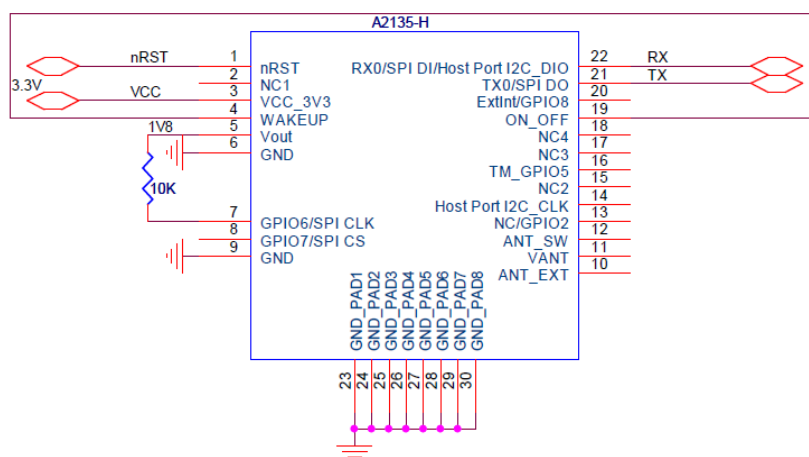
A2135-H

nRST
3.3V
VCC
1V8
10K

1 nRST
2 NC1
3 VCC_3V3
4 WAKEUP
5 Vout
6 GND
7 GPIO6/SPI CLK
8 GPIO7/SPI CS
9 GND

22 RX0/SPI DI/Host Port I2C_DIO
21 TX0/SPI DO
20 ExtInt/GPIO8
19 ON_OFF
18 NC4
17 NC3
16 TM_GPIO5
15 NC2
14 Host Port I2C_CLK
13 NC/GPIO2
12 ANT_SW
11 VANT
10 ANT_EXT

RX
TX

GND_PAD1 GND_PAD2 GND_PAD3 GND_PAD4 GND_PAD5 GND_PAD6 GND_PAD7 GND_PAD8

23 24 25 26 27 28 29 30